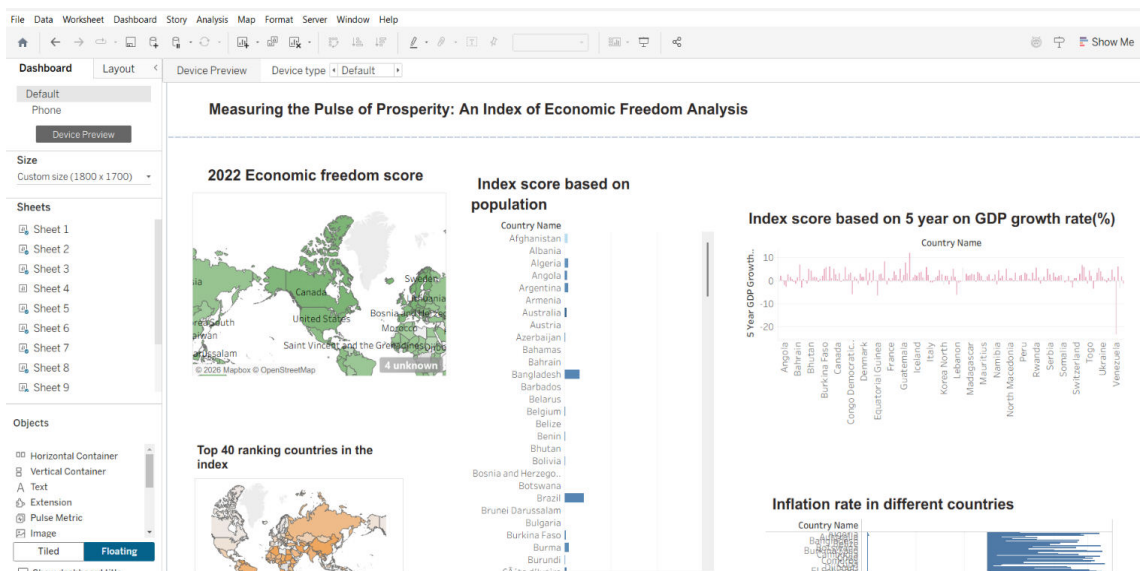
File Data Worksheet Dashboard Story Analysis Map Format Server Window Help

Show Me

Dashboard Layout

Device Preview Device type Default

Default
Phone
Device Preview

Size
Custom size (1800 x 1700)

Sheets
Sheet 1
Sheet 2
Sheet 3
Sheet 4
Sheet 5
Sheet 6
Sheet 7
Sheet 8
Sheet 9

Objects
Horizontal Container
Vertical Container
Text
Extension
Pulse Metric
Image

Tiled Floating

Measuring the Pulse of Prosperity: An Index of Economic Freedom Analysis

2022 Economic freedom score

Canada
United States
Sweden
Bosnia and Herze
Morocco
Saint Vincent and the Grenadines
Saint Vincent and the Grenadines
© 2026 Mapbox © OpenStreetMap
4 unknown

Top 40 ranking countries in the index

Index score based on population

Country Name
Afghanistan
Albania
Algeria
Angola
Argentina
Armenia
Australia
Austria
Azerbaijan
Bahamas
Bahrain
Bangladesh
Barbados
Belarus
Belgium
Belize
Benin
Bhutan
Bolivia
Bosnia and Herzego..
Botswana
Brazil
Brunei Darussalam
Bulgaria
Burkina Faso
Burma
Burundi

Index score based on 5 year on GDP growth rate(%)

Country Name
5 Year GDP Growth..
10
0
-10
-20
Angola
Bahrain
Bhutan
Burkina Faso
Canada
Congo Democratic..
Denmark
Equatoria Guinea
France
Guatemala
Iceland
Italy
Korea North
Lebanon
Madagascar
Mauritius
Namibia
North Macedonia
Peru
Rwanda
Serbia
Somalia
Switzerland
Togo
Ukraine
Venezuela

Inflation rate in different countries

Country Name